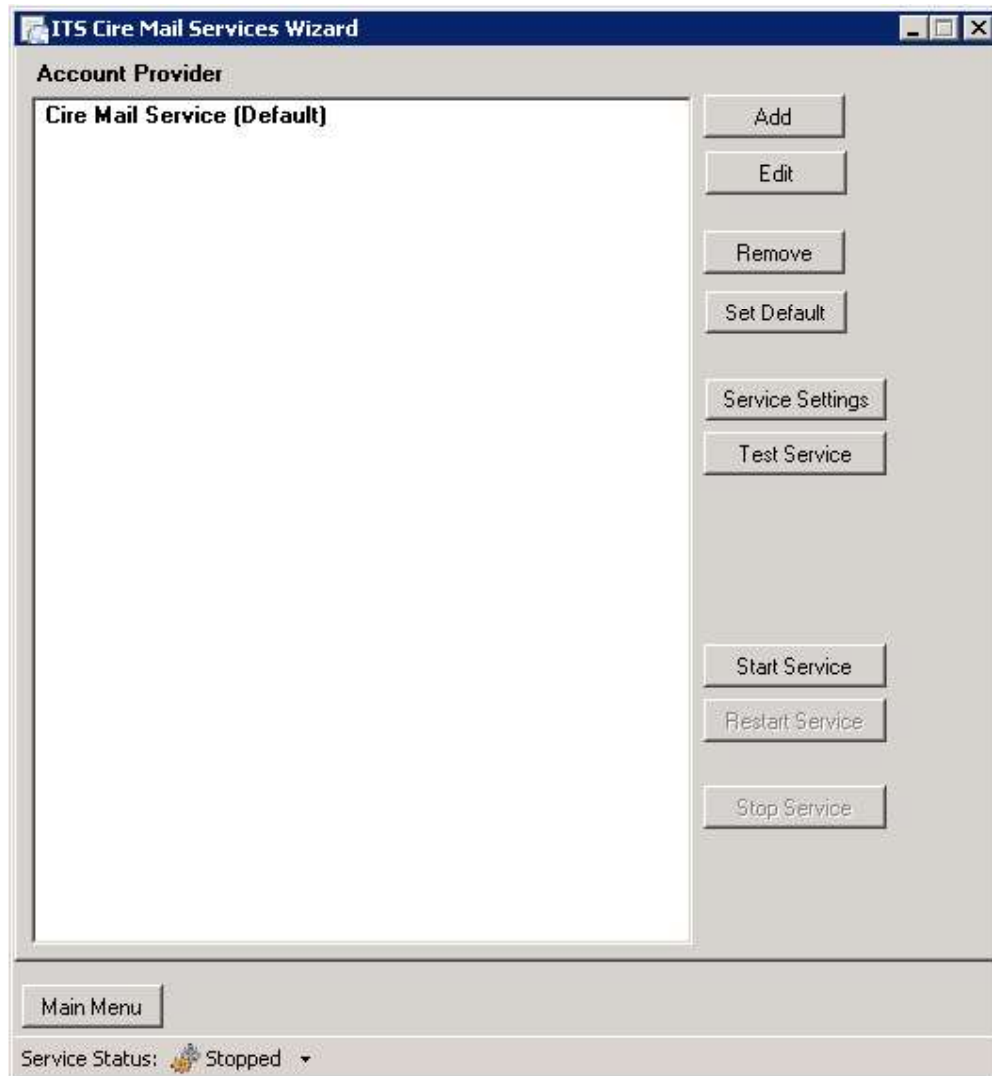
ITS Cire Mail Services Wizard

Account Provider

Cire Mail Service (Default)

Add

Edit

Remove

Set Default

Service Settings

Test Service

Start Service

Restart Service

Stop Service

Main Menu

Service Status: Stopped